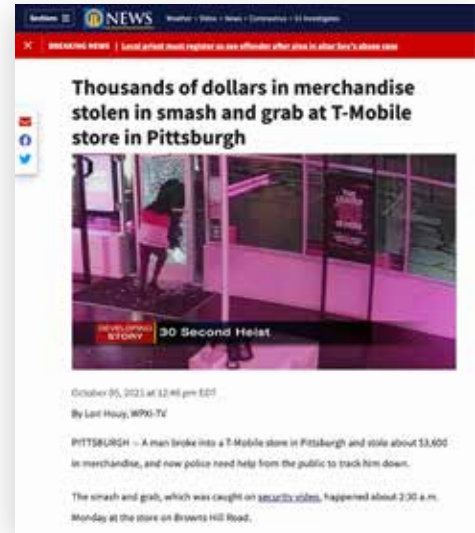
Sections ☰ NEWS Weather • Video • News • Coronavirus • 11 Investigates

✕ BREAKING NEWS | Local priest must register as sex offender after plea in altar boy's abuse case

Thousands of dollars in merchandise stolen in smash and grab at T-Mobile store in Pittsburgh

DEVELOPING STORY 30 Second Heist

October 05, 2021 at 12:46 pm EDT

By Lori Houy, WPXI-TV

PITTSBURGH — A man broke into a T-Mobile store in Pittsburgh and stole about $3,600 in merchandise, and now police need help from the public to track him down.

The smash and grab, which was caught on security video, happened about 2:30 a.m. Monday at the store on Browns Hill Road.